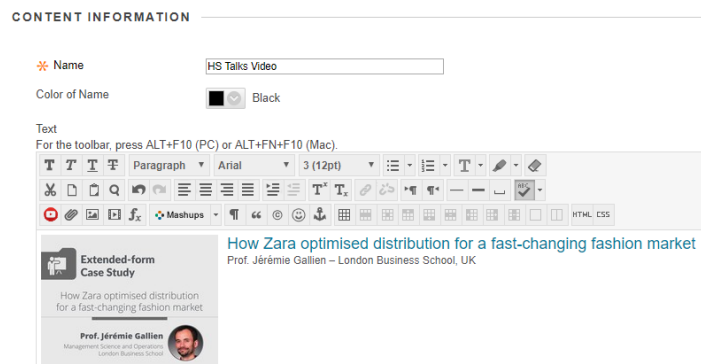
CONTENT INFORMATION

Name HS Talks Video

Color of Name Black

Text
For the toolbar, press ALT+F10 (PC) or ALT+FN+F10 (Mac).

T T T T Paragraph Arial 3 (12pt)

Mashups HTML CSS

Extended-form Case Study

How Zara optimised distribution for a fast-changing fashion market

Prof. Jérémie Gallien
Management Science and Operations
London Business School

How Zara optimised distribution for a fast-changing fashion market
Prof. Jérémie Gallien – London Business School, UK